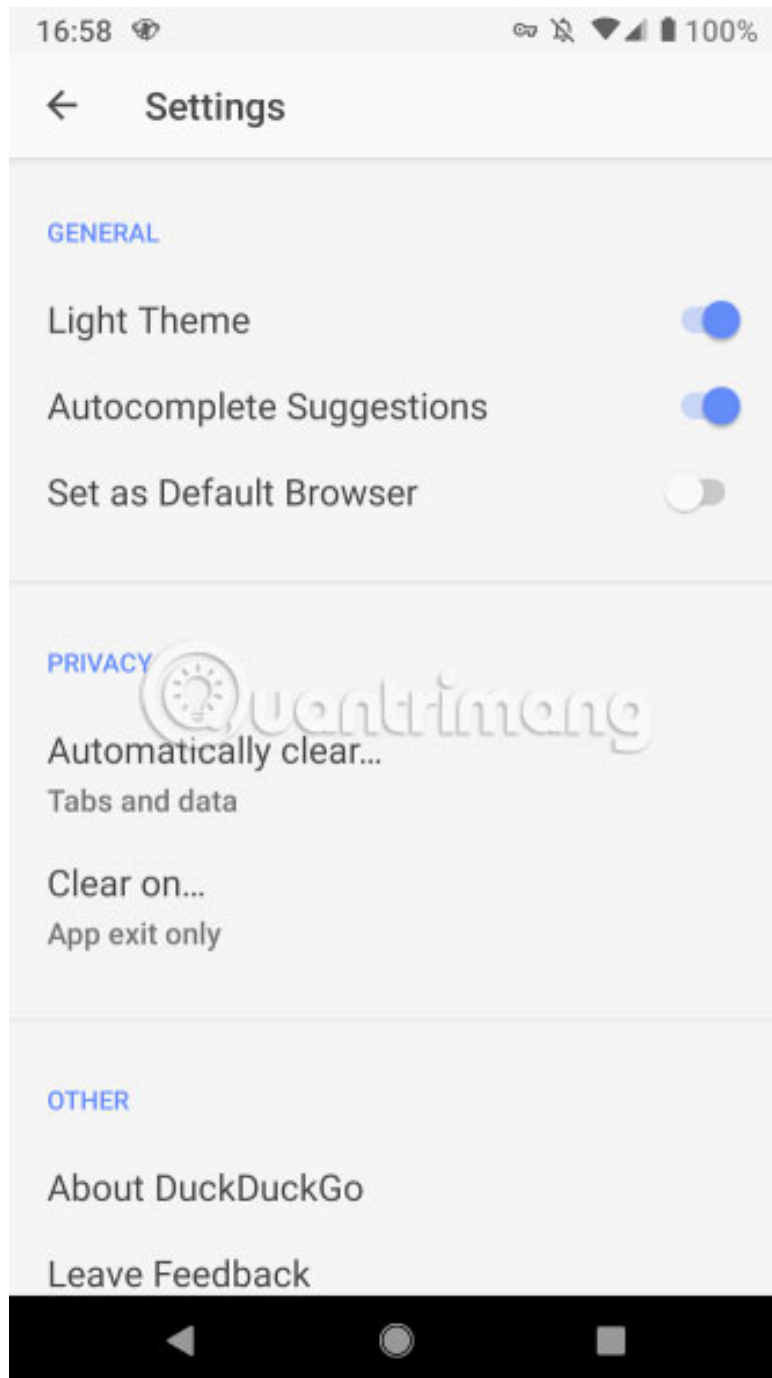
16:58 100%

Settings

GENERAL

Light Theme

Autocomplete Suggestions

Set as Default Browser

PRIVACY

Quantrimang

Automatically clear...
Tabs and data

Clear on...
App exit only

OTHER

About DuckDuckGo

Leave Feedback